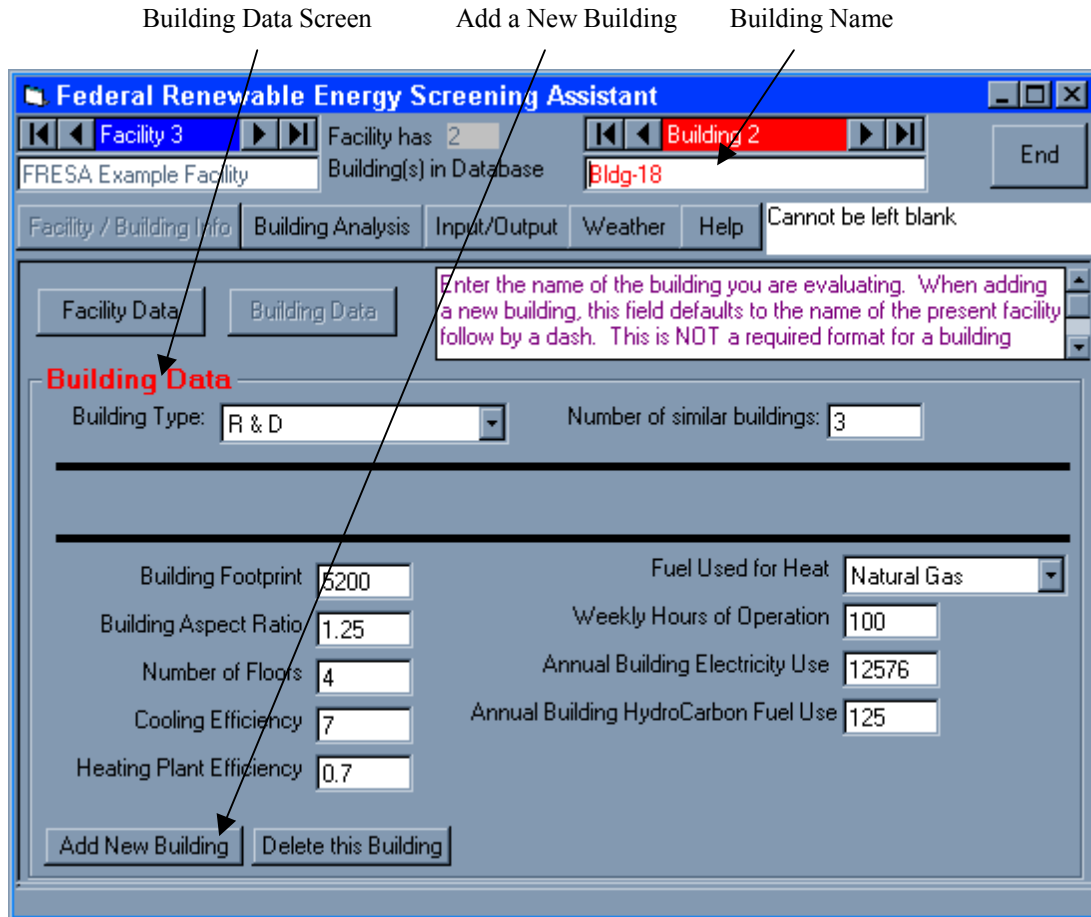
Building Data Screen

Add a New Building

Building Name

Federal Renewable Energy Screening Assistant

Facility 3

Facility has 2 Building(s) in Database

Building 2

End

FRESA Example Facility

Bldg-18

Facility / Building Info | Building Analysis | Input/Output | Weather | Help

Cannot be left blank

Facility Data

Building Data

Enter the name of the building you are evaluating. When adding a new building, this field defaults to the name of the present facility follow by a dash. This is NOT a required format for a building

Building Data

Building Type: R & D

Number of similar buildings: 3

Building Footprint 5200

Building Aspect Ratio 1.25

Number of Floors 4

Cooling Efficiency 7

Heating Plant Efficiency 0.7

Fuel Used for Heat Natural Gas

Weekly Hours of Operation 100

Annual Building Electricity Use 12576

Annual Building HydroCarbon Fuel Use 125

Add New Building

Delete this Building